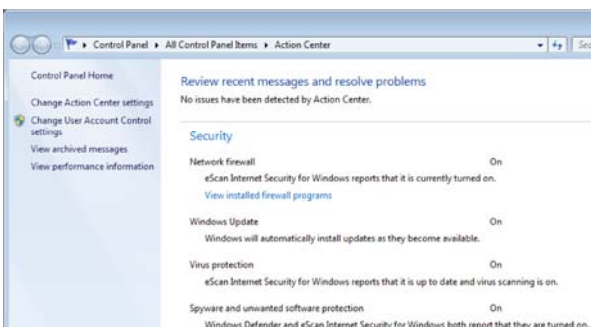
▸ Control Panel ▸ All Control Panel Items ▸ Action Center

Se

Control Panel Home

Change Action Center settings

Change User Account Control settings

View archived messages

View performance information

Review recent messages and resolve problems

No issues have been detected by Action Center.

Security

Network firewall

On

eScan Internet Security for Windows reports that it is currently turned on.

View installed firewall programs

Windows Update

On

Windows will automatically install updates as they become available.

Virus protection

On

eScan Internet Security for Windows reports that it is up to date and virus scanning is on.

Spyware and unwanted software protection

On

Windows Defender and eScan Internet Security for Windows both report that they are turned on.